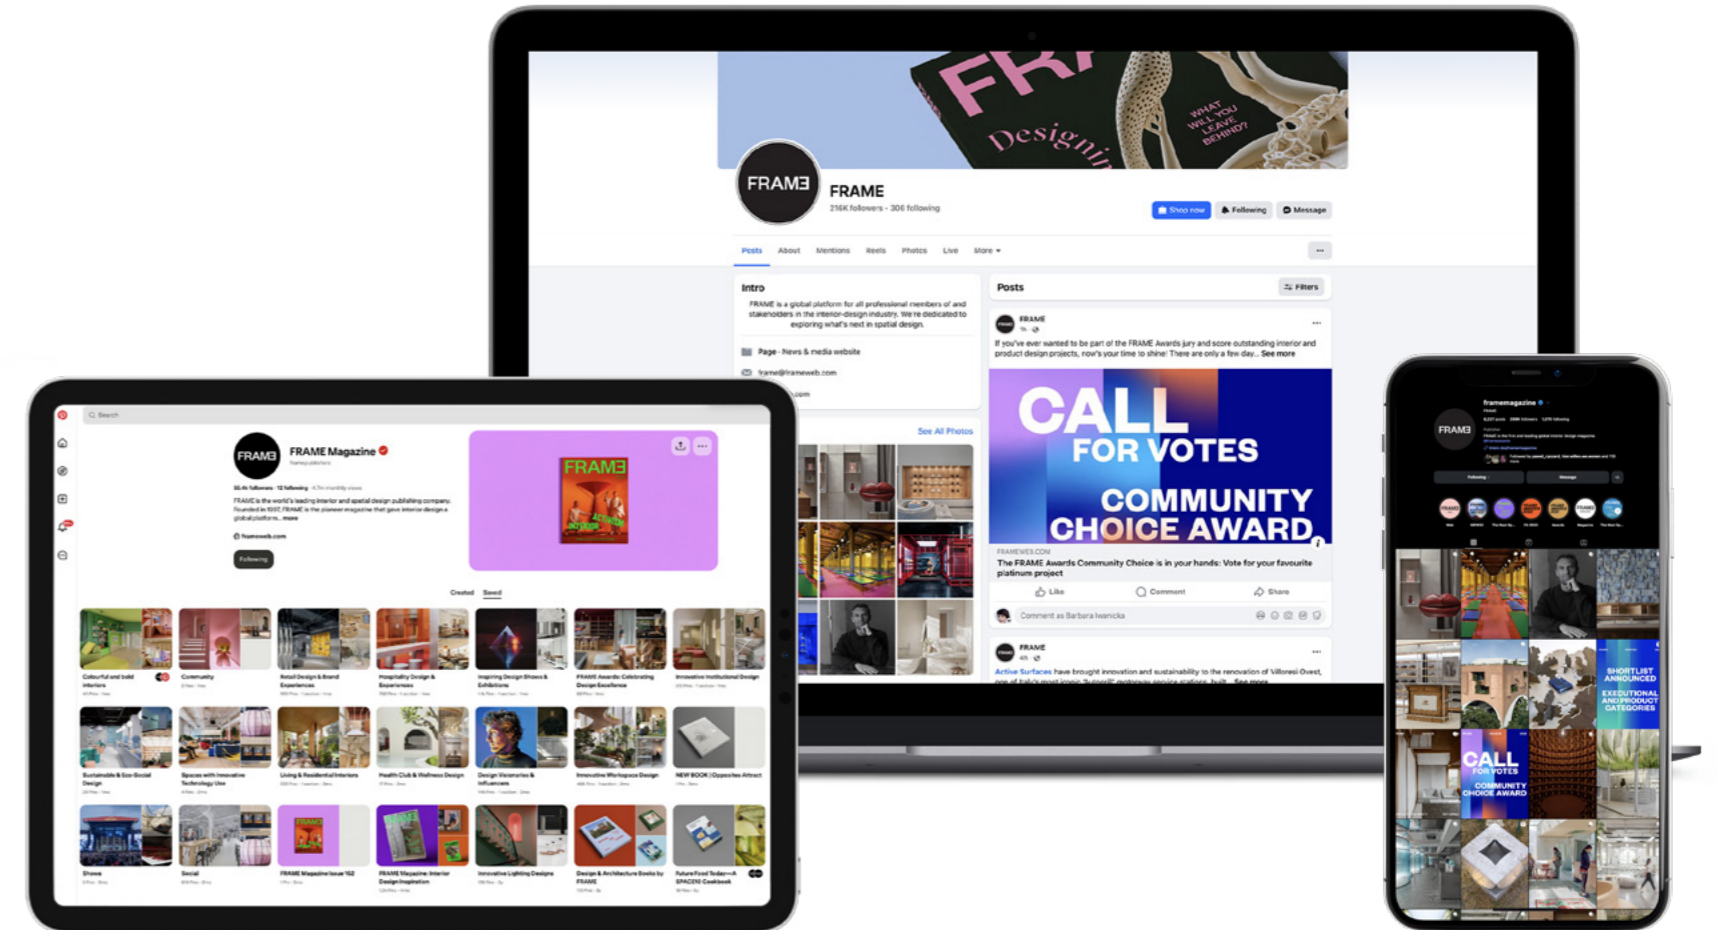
FRA
Designin
WHAT WILL YOU LEAVE BEHIND?

FRAME
FRAME
216K followers · 306 following
Shop now
Following
Message
Posts About Mentions Reels Photos Live More

Intro
FRAME is a global platform for all professional members of and stakeholders in the interior-design industry. We're dedicated to exploring what's next in spatial design.
Page · News & media website
frame@frameweb.com
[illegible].com
See All Photos

Posts
Filters
FRAME
If you've ever wanted to be part of the FRAME Awards jury and score outstanding interior and product design projects, now's your time to shine! There are only a few day... See more
CALL FOR VOTES
COMMUNITY CHOICE AWARD
FRAMEWEB.COM
The FRAME Awards Community Choice is in your hands: Vote for your favourite platinum project
Like Comment Share
Comment as Barbara Iwanicka
FRAME
Active Surfaces have brought innovation and sustainability to the renovation of Villoresi Ovest, one of Italy's most iconic 'Autogrill' motorway service stations, built... See more

Search
FRAME
FRAME Magazine
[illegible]
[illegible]
FRAME is the world's leading interior and spatial design publishing company. Founded in 1997, FRAME is the pioneer magazine that gave interior design a global platform... more
frameweb.com
Following
FRAME
Created Saved
Colourful and bold interiors
Community
Retail Design & Brand Experiences
Hospitality Design & Experiences
Inspiring Design Shows & Exhibitions
FRAME Awards: Celebrating Design Excellence
Innovative Institutional Design
Sustainable & Eco-Social Design
Spaces with Innovative Technology Use
Living & Residential Interiors
Health Club & Wellness Design
Design Visionaries & Influencers
Innovative Workspace Design
NEW BOOK | Opposites Attract
Shows
Social
FRAME Magazine Issue 162
FRAME Magazine: Interior Design Inspiration
Innovative Lighting Designs
Design & Architecture Books by FRAME
Future Food Today—A SPACE10 Cookbook

framemagazine
FRAME
Following
Message
SHORTLIST ANNOUNCED
EXECUTIONAL AND PRODUCT CATEGORIES
CALL FOR VOTES
COMMUNITY CHOICE AWARD